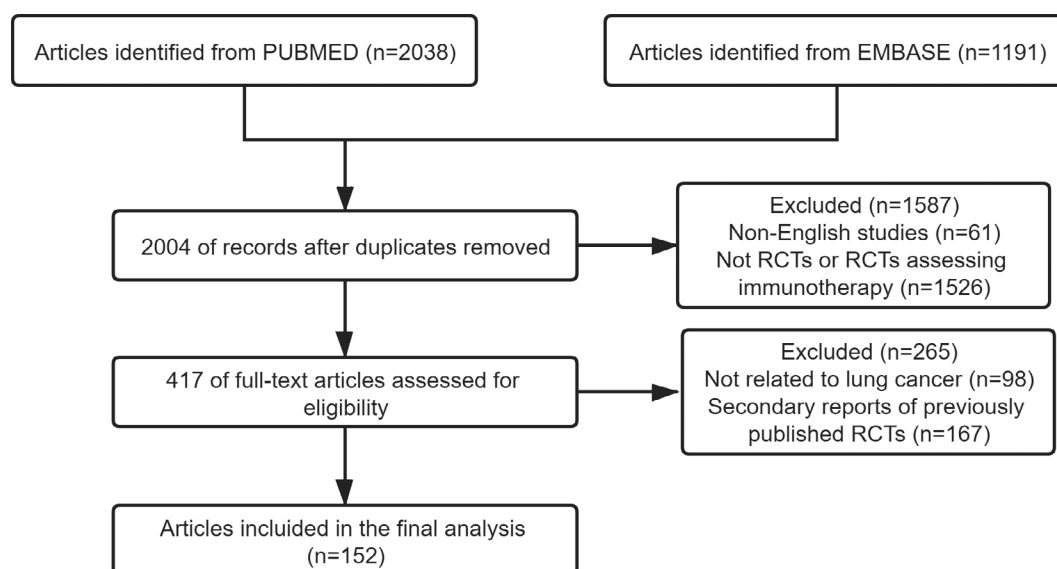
Articles identified from PUBMED (n=2038)

Articles identified from EMBASE (n=1191)

2004 of records after duplicates removed

Excluded (n=1587)
Non-English studies (n=61)
Not RCTs or RCTs assessing immunotherapy (n=1526)

417 of full-text articles assessed for eligibility

Excluded (n=265)
Not related to lung cancer (n=98)
Secondary reports of previously published RCTs (n=167)

Articles incluided in the final analysis (n=152)